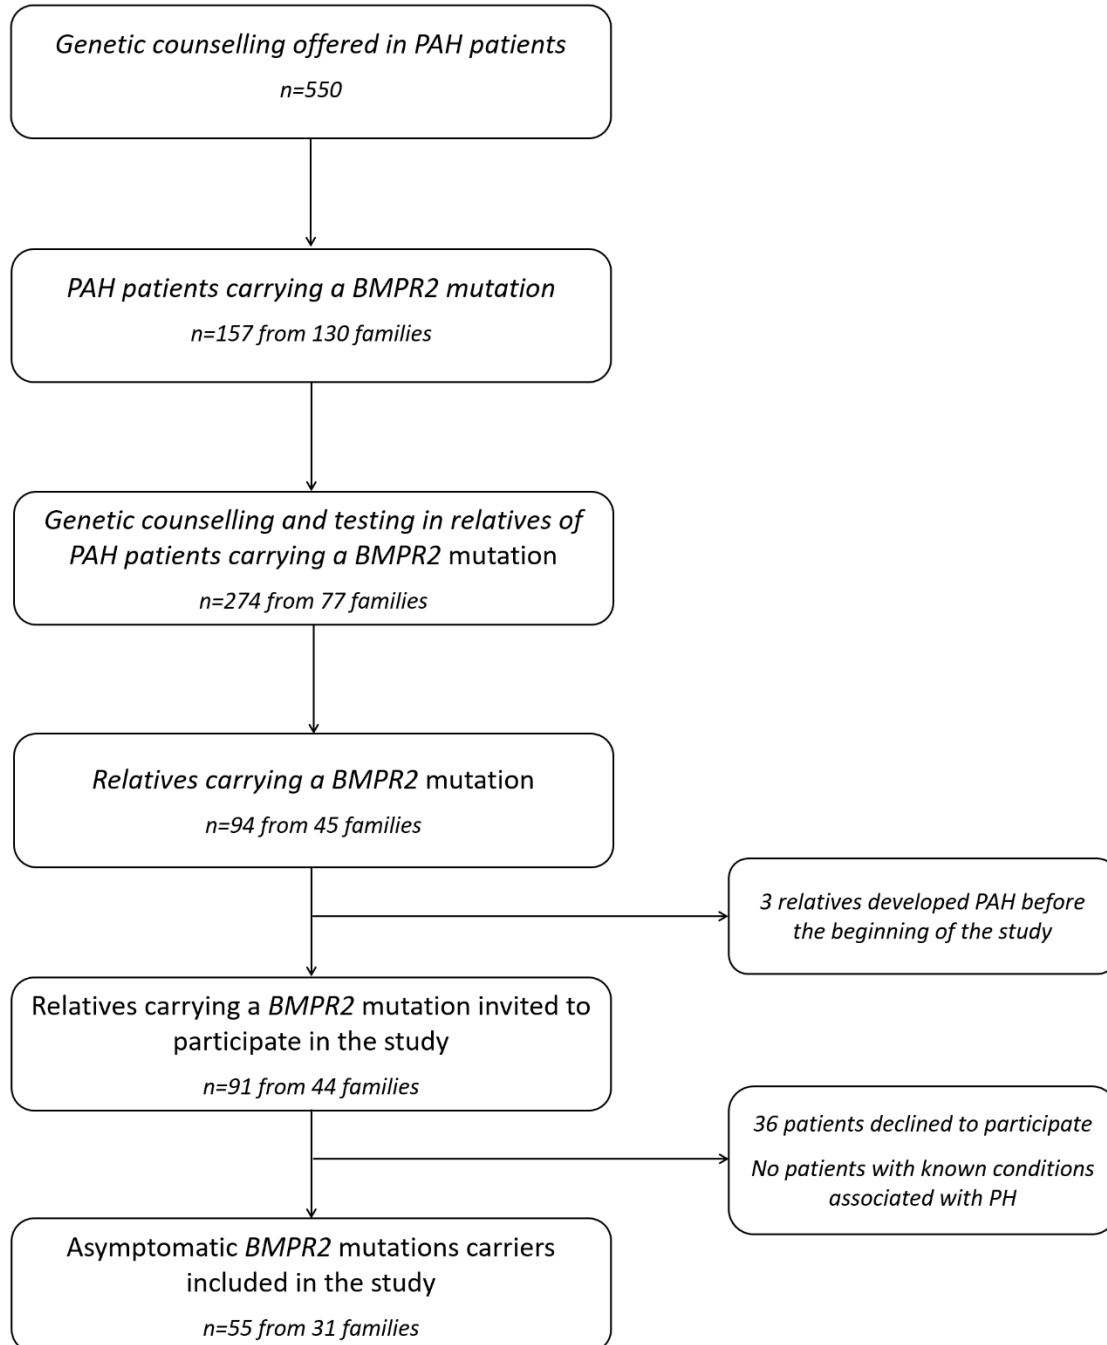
Genetic counselling offered in PAH patients
n=550

PAH patients carrying a BMPR2 mutation
n=157 from 130 families

Genetic counselling and testing in relatives of PAH patients carrying a BMPR2 mutation
n=274 from 77 families

Relatives carrying a BMPR2 mutation
n=94 from 45 families

3 relatives developed PAH before the beginning of the study

Relatives carrying a BMPR2 mutation invited to participate in the study
n=91 from 44 families

36 patients declined to participate
No patients with known conditions associated with PH

Asymptomatic BMPR2 mutations carriers included in the study
n=55 from 31 families